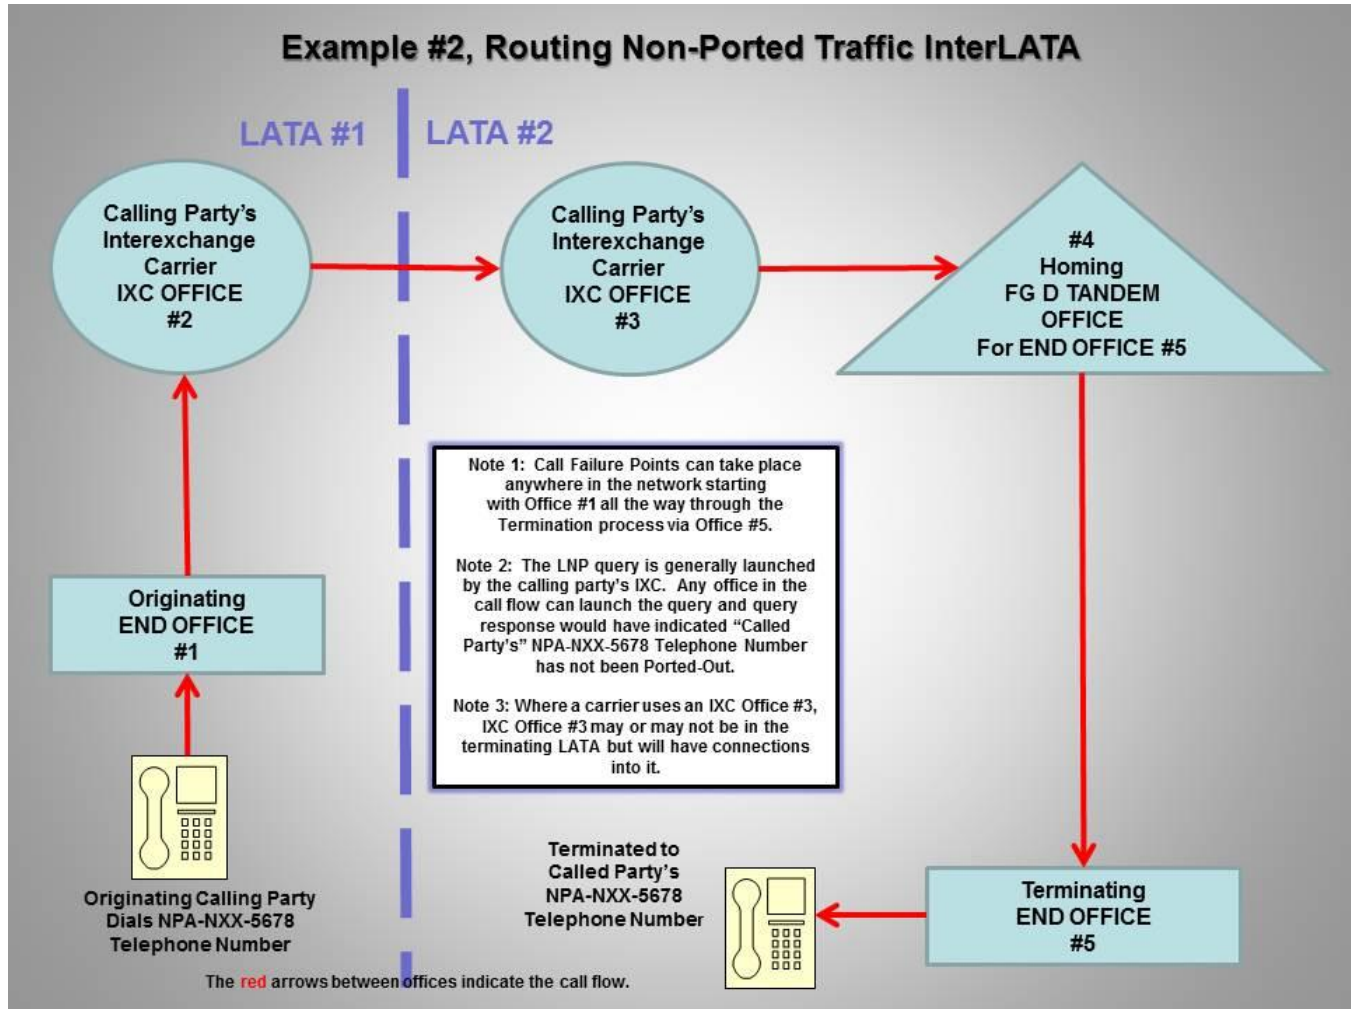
Example #2, Routing Non-Ported Traffic InterLATA

LATA #1

LATA #2

Calling Party's Interexchange Carrier IXC OFFICE #2

Calling Party's Interexchange Carrier IXC OFFICE #3

#4 Homing FG D TANDEM OFFICE For END OFFICE #5

Note 1: Call Failure Points can take place anywhere in the network starting with Office #1 all the way through the Termination process via Office #5.

Note 2: The LNP query is generally launched by the calling party's IXC. Any office in the call flow can launch the query and query response would have indicated "Called Party's" NPA-NXX-5678 Telephone Number has not been Ported-Out.

Note 3: Where a carrier uses an IXC Office #3, IXC Office #3 may or may not be in the terminating LATA but will have connections into it.

Originating END OFFICE #1

Originating Calling Party Dials NPA-NXX-5678 Telephone Number

Terminated to Called Party's NPA-NXX-5678 Telephone Number

Terminating END OFFICE #5

The red arrows between offices indicate the call flow.